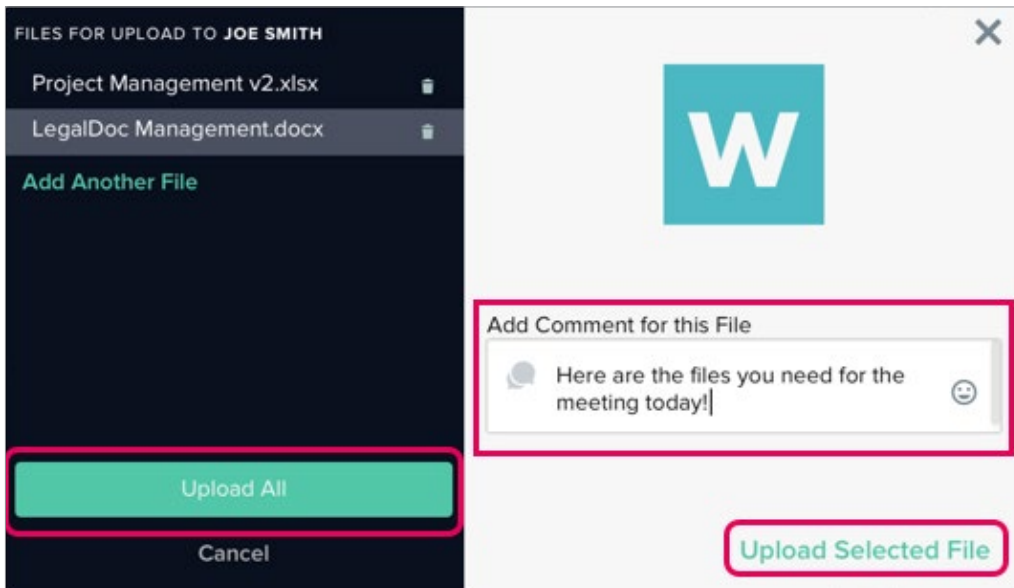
FILES FOR UPLOAD TO **JOE SMITH**

Project Management v2.xlsx

LegalDoc Management.docx

Add Another File

Upload All

Cancel

×

W

Add Comment for this File

Here are the files you need for the meeting today!

Upload Selected File